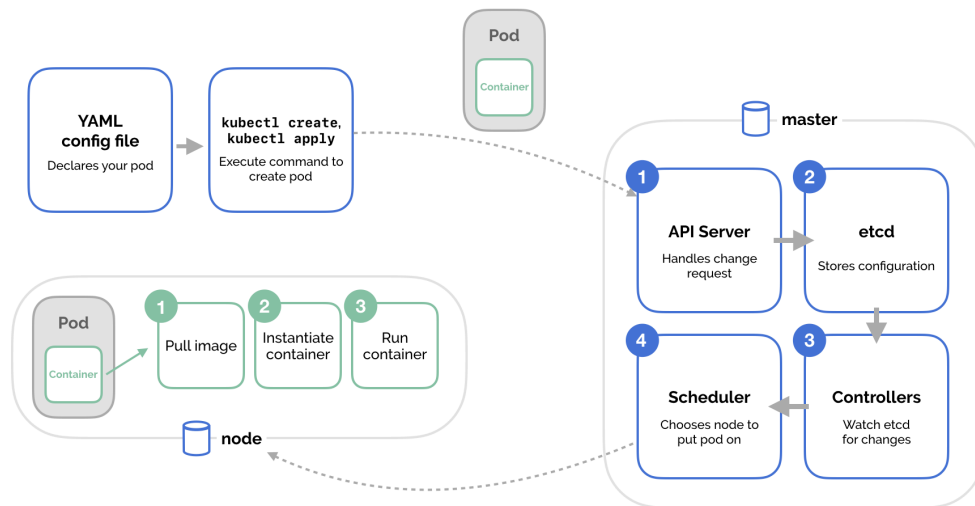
Pod

Container

YAML config file

Declares your pod

kubectl create, kubectl apply

Execute command to create pod

master

1

API Server

Handles change request

2

etcd

Stores configuration

Pod

Container

1

Pull image

2

Instantiate container

3

Run container

node

4

Scheduler

Chooses node to put pod on

3

Controllers

Watch etcd for changes